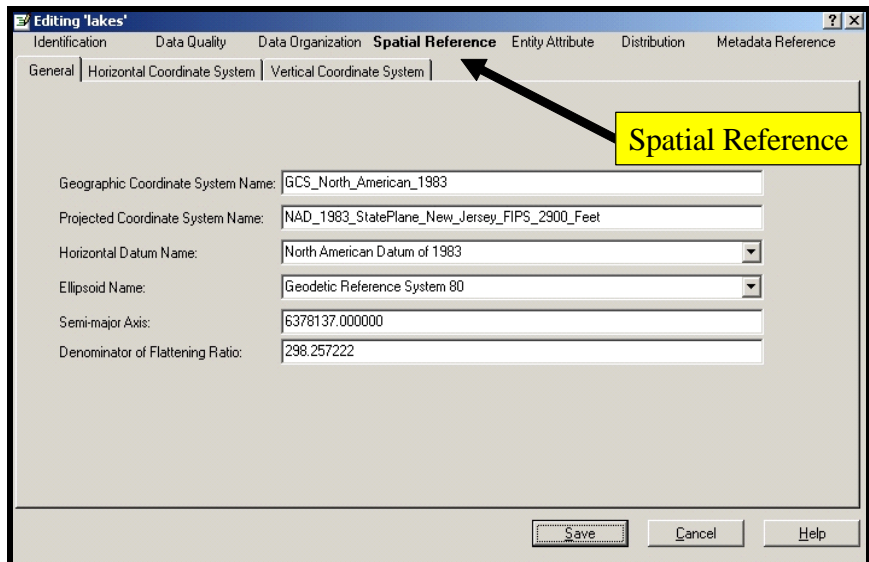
Editing 'lakes'

? X

Identification Data Quality Data Organization Spatial Reference Entity Attribute Distribution Metadata Reference

General | Horizontal Coordinate System | Vertical Coordinate System

Spatial Reference

Geographic Coordinate System Name: GCS_North_American_1983

Projected Coordinate System Name: NAD_1983_StatePlane_New_Jersey_FIPS_2900_Feet

Horizontal Datum Name: North American Datum of 1983

Ellipsoid Name: Geodetic Reference System 80

Semi-major Axis: 6378137.000000

Denominator of Flattening Ratio: 298.257222

Save Cancel Help